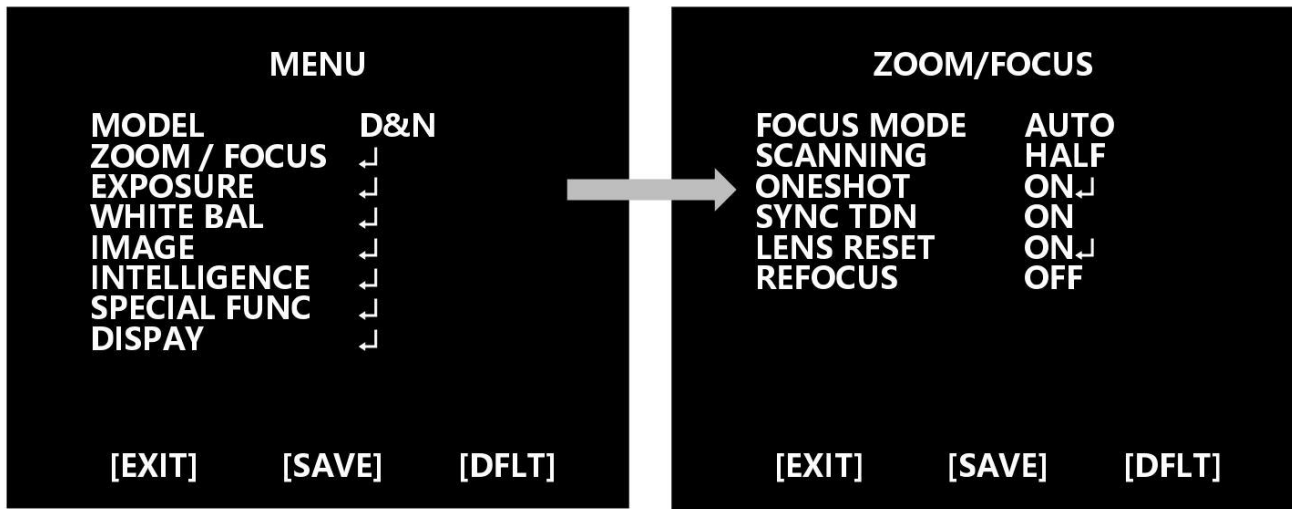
MENU

| | |
|---|---|
| MODEL | D&N |
| ZOOM / FOCUS | ↵ |
| EXPOSURE | ↵ |
| WHITE BAL | ↵ |
| IMAGE | ↵ |
| INTELLIGENCE | ↵ |
| SPECIAL FUNC | ↵ |
| DISPAY | ↵ |

[EXIT] [SAVE] [DFLT]

ZOOM/FOCUS

| | |
|---|---|
| FOCUS MODE | AUTO |
| SCANNING | HALF |
| ONESHOT | ON↵ |
| SYNC TDN | ON |
| LENS RESET | ON↵ |
| REFOCUS | OFF |

[EXIT] [SAVE] [DFLT]